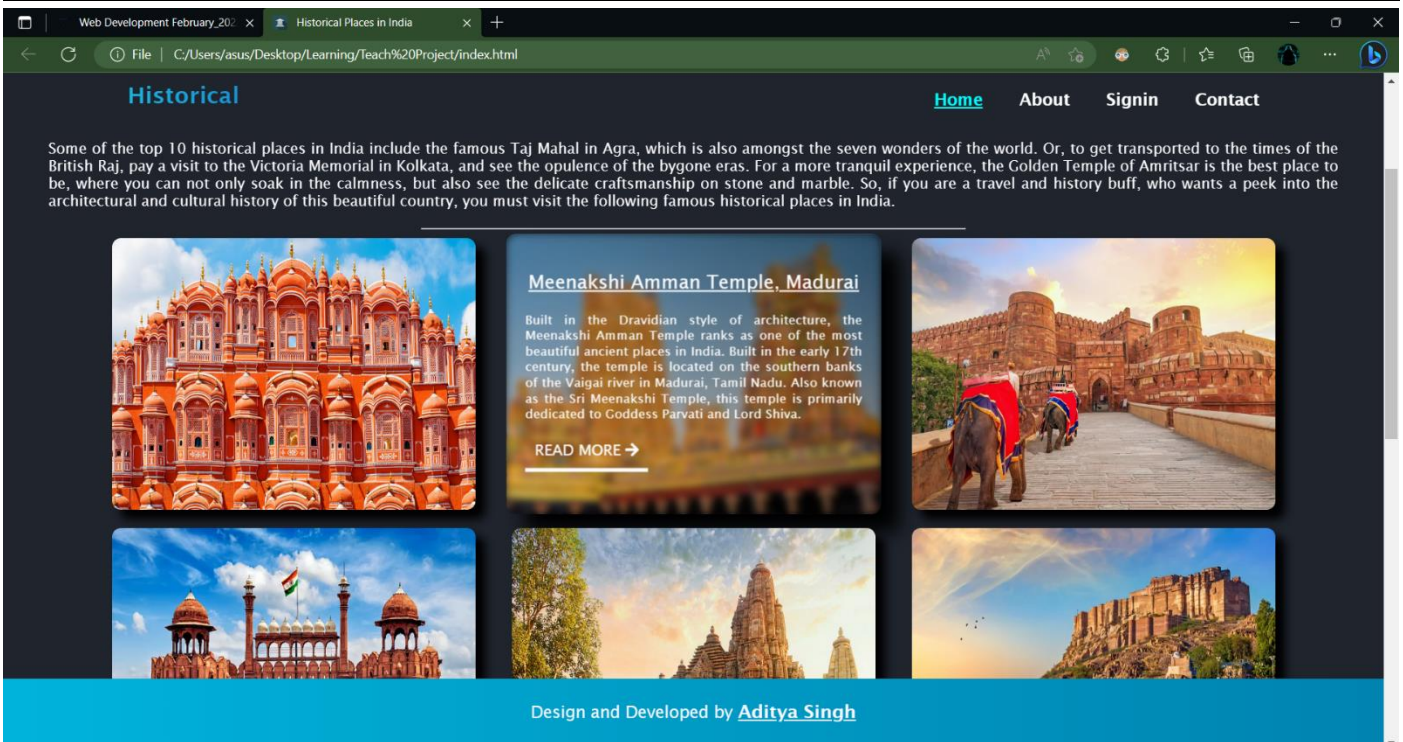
Web Development February_202 ×
Historical Places in India ×
+

File | C:/Users/asus/Desktop/Learning/Teach%20Project/index.html

Historical

Home About Signin Contact

Some of the top 10 historical places in India include the famous Taj Mahal in Agra, which is also amongst the seven wonders of the world. Or, to get transported to the times of the British Raj, pay a visit to the Victoria Memorial in Kolkata, and see the opulence of the bygone eras. For a more tranquil experience, the Golden Temple of Amritsar is the best place to be, where you can not only soak in the calmness, but also see the delicate craftsmanship on stone and marble. So, if you are a travel and history buff, who wants a peek into the architectural and cultural history of this beautiful country, you must visit the following famous historical places in India.

Meenakshi Amman Temple, Madurai

Built in the Dravidian style of architecture, the Meenakshi Amman Temple ranks as one of the most beautiful ancient places in India. Built in the early 17th century, the temple is located on the southern banks of the Vaigai river in Madurai, Tamil Nadu. Also known as the Sri Meenakshi Temple, this temple is primarily dedicated to Goddess Parvati and Lord Shiva.

READ MORE →

Design and Developed by Aditya Singh